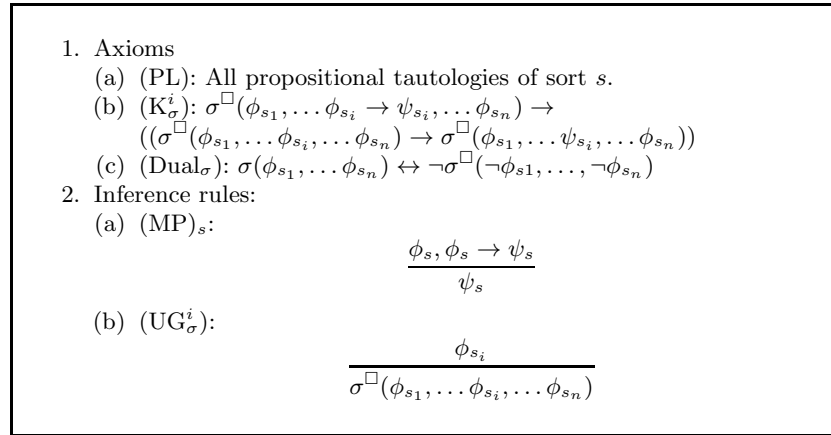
1. Axioms

(a) (PL): All propositional tautologies of sort $s$.

(b) ($\mathrm{K}^i_\sigma$): $\sigma^\Box(\phi_{s_1},\ldots\phi_{s_i}\to\psi_{s_i},\ldots\phi_{s_n})\to ((\sigma^\Box(\phi_{s_1},\ldots\phi_{s_i},\ldots\phi_{s_n})\to\sigma^\Box(\phi_{s_1},\ldots\psi_{s_i},\ldots\phi_{s_n}))$

(c) ($\mathrm{Dual}_\sigma$): $\sigma(\phi_{s_1},\ldots\phi_{s_n})\leftrightarrow\neg\sigma^\Box(\neg\phi_{s1},\ldots,\neg\phi_{s_n})$

2. Inference rules:

(a) $(\mathrm{MP})_s$:
$$\frac{\phi_s,\phi_s\to\psi_s}{\psi_s}$$

(b) ($\mathrm{UG}^i_\sigma$):
$$\frac{\phi_{s_i}}{\sigma^\Box(\phi_{s_1},\ldots\phi_{s_i},\ldots\phi_{s_n})}$$